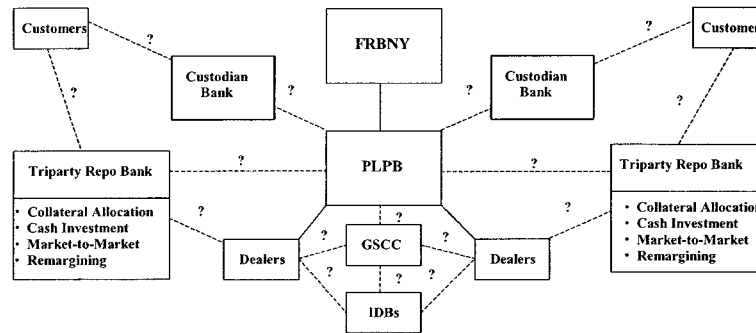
Customers
?
?
Custodian Bank
?
FRBNY
Custodian Bank
?
?
Customer
?
Triparty Repo Bank
?
PLPB
?
Triparty Repo Bank
• Collateral Allocation
• Cash Investment
• Market-to-Market
• Remargining
?
?
?
Dealers
?
GSCC
?
Dealers
?
?
?
IDBs
• Collateral Allocatio
• Cash Investment
• Market-to-Market
• Remargining